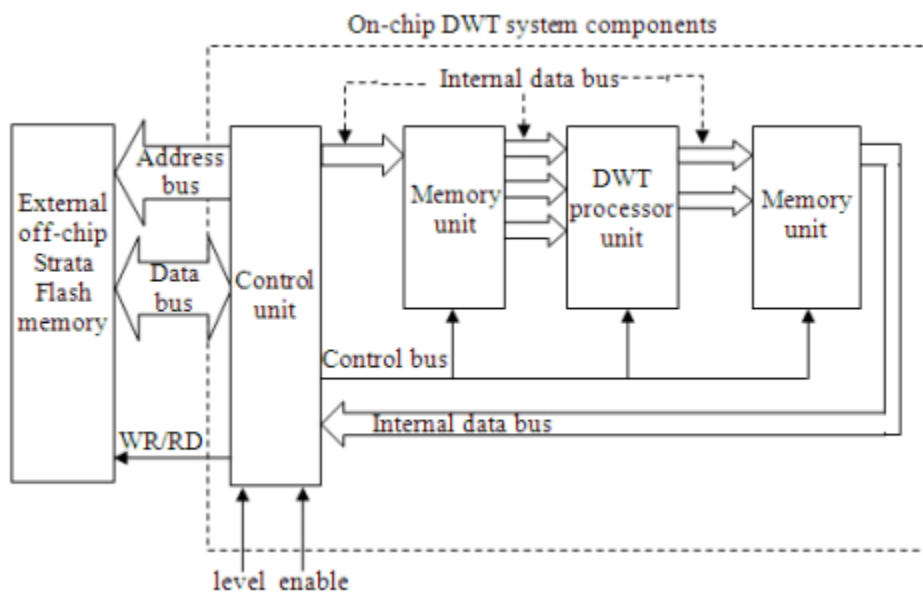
On-chip DWT system components

Internal data bus

External off-chip Strata Flash memory

Address bus

Data bus

Control unit

Memory unit

DWT processor unit

Memory unit

Control bus

Internal data bus

WR/RD

level enable